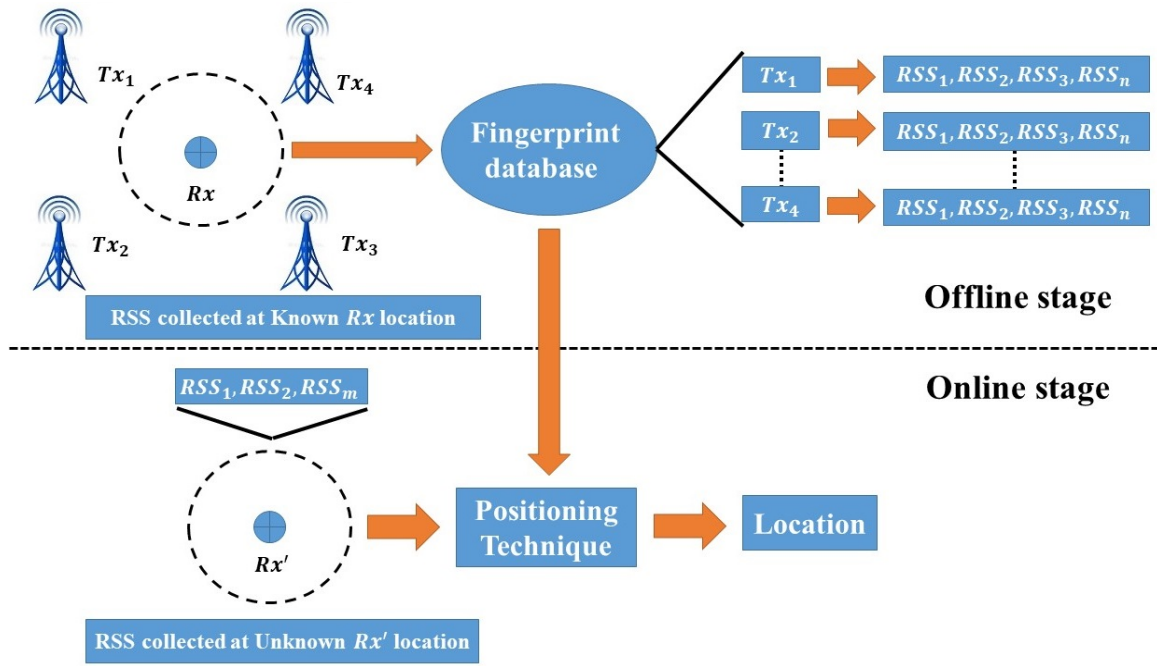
$Tx_1$

$Tx_4$

$Rx$

$Tx_2$

$Tx_3$

RSS collected at Known $Rx$ location

Fingerprint database

$Tx_1$ $RSS_1, RSS_2, RSS_3, RSS_n$

$Tx_2$ $RSS_1, RSS_2, RSS_3, RSS_n$

$Tx_4$ $RSS_1, RSS_2, RSS_3, RSS_n$

Offline stage

Online stage

$RSS_1, RSS_2, RSS_m$

$Rx'$

RSS collected at Unknown $Rx'$ location

Positioning Technique

Location